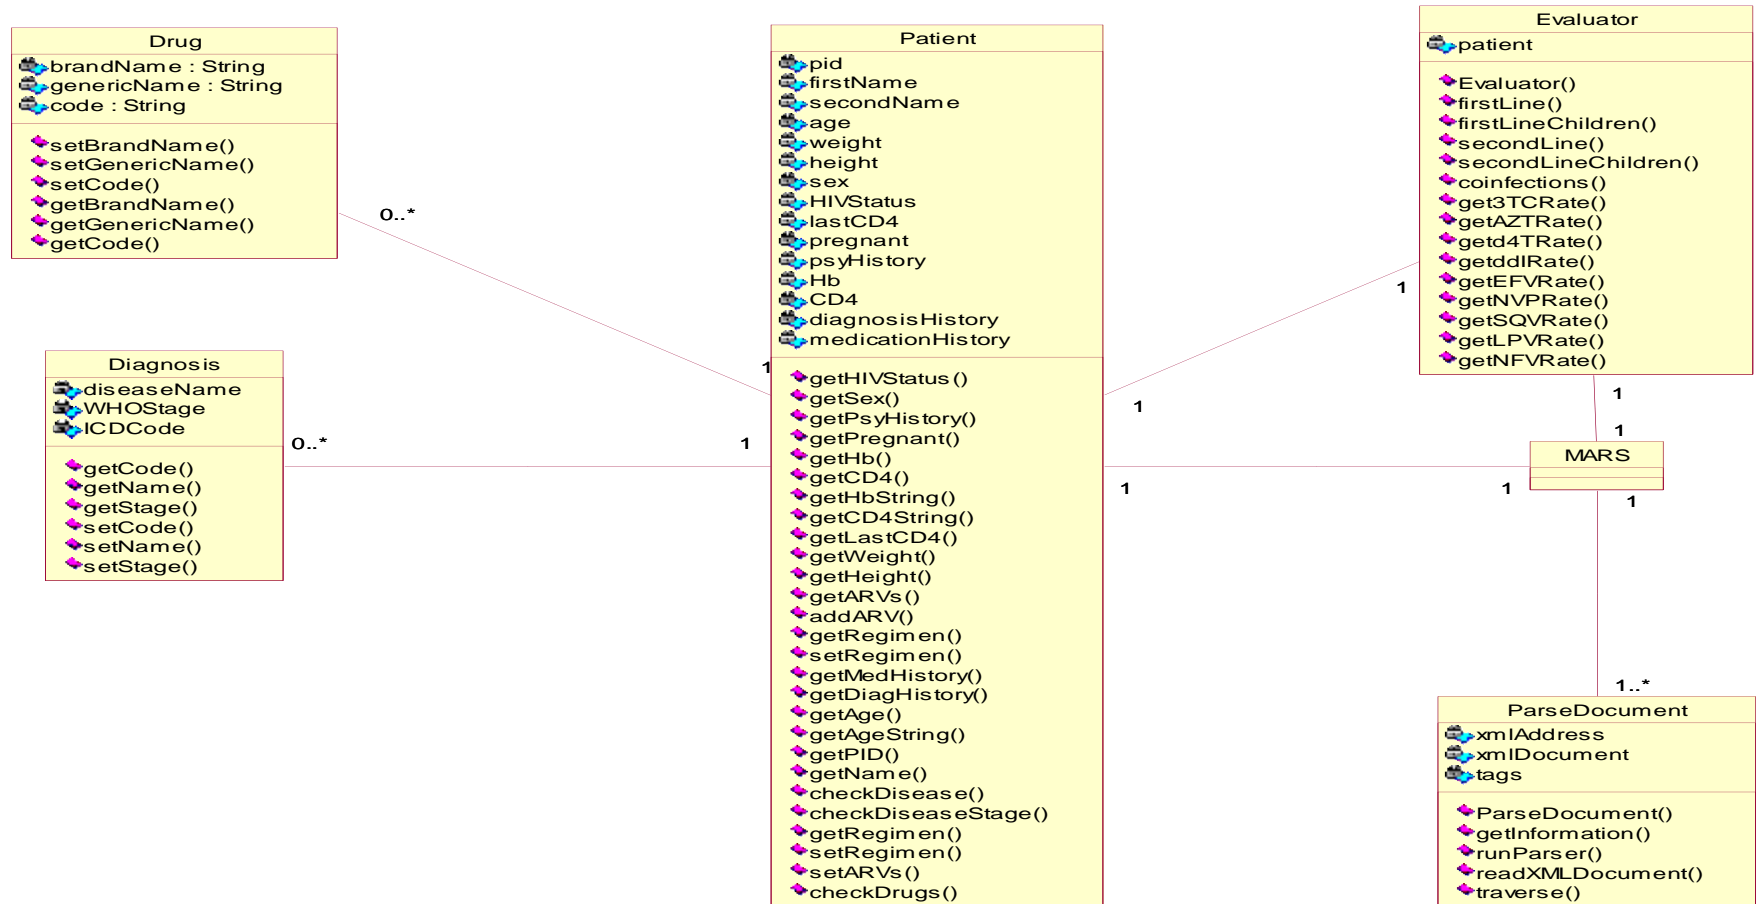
Drug
brandName : String
genericName : String
code : String
setBrandName()
setGenericName()
setCode()
getBrandName()
getGenericName()
getCode()

0..*

1

Diagnosis
diseaseName
WHOStage
ICDCode
getCode()
getName()
getStage()
setCode()
setName()
setStage()

0..*

1

Patient
pid
firstName
secondName
age
weight
height
sex
HIVStatus
lastCD4
pregnant
psyHistory
Hb
CD4
diagnosisHistory
medicationHistory
getHIVStatus()
getSex()
getPsyHistory()
getPregnant()
getHb()
getCD4()
getHbString()
getCD4String()
getLastCD4()
getWeight()
getHeight()
getARVs()
addARV()
getRegimen()
setRegimen()
getMedHistory()
getDiagHistory()
getAge()
getAgeString()
getPID()
getName()
checkDisease()
checkDiseaseStage()
getRegimen()
setRegimen()
setARVs()
checkDrugs()

1

1

Evaluator
patient
Evaluator()
firstLine()
firstLineChildren()
secondLine()
secondLineChildren()
coinfections()
get3TCRate()
getAZTRate()
getd4TRate()
getddIRate()
getEFVRate()
getNVPRate()
getSQVRate()
getLPVRate()
getNFVRate()

1

1

1

MARS

1

1

1

1..*

ParseDocument
xmlAddress
xmlDocument
tags
ParseDocument()
getInformation()
runParser()
readXMLDocument()
traverse()